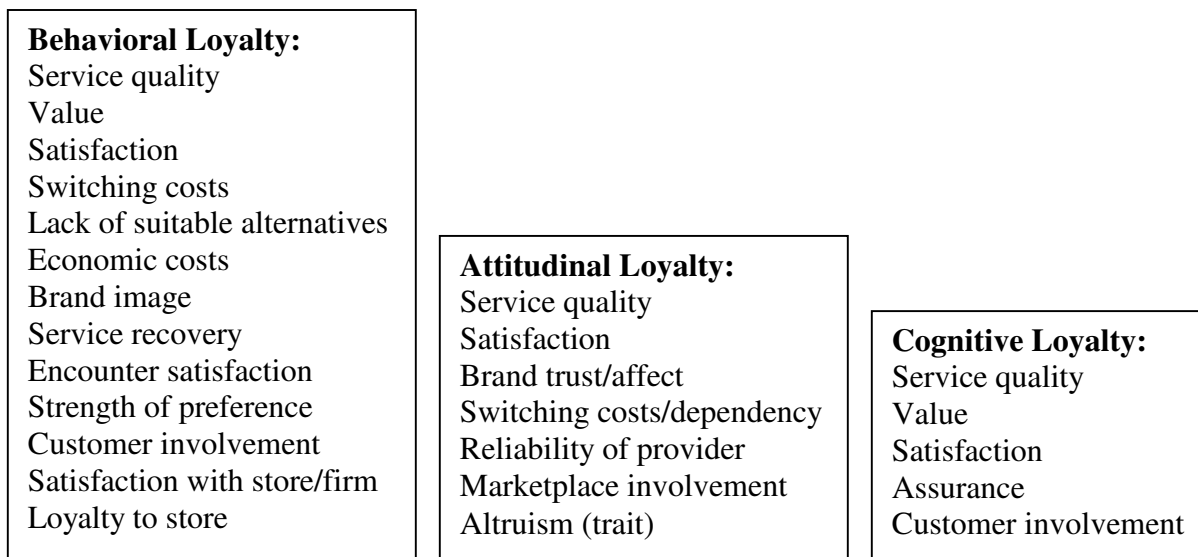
**Behavioral Loyalty:**
Service quality
Value
Satisfaction
Switching costs
Lack of suitable alternatives
Economic costs
Brand image
Service recovery
Encounter satisfaction
Strength of preference
Customer involvement
Satisfaction with store/firm
Loyalty to store

**Attitudinal Loyalty:**
Service quality
Satisfaction
Brand trust/affect
Switching costs/dependency
Reliability of provider
Marketplace involvement
Altruism (trait)

**Cognitive Loyalty:**
Service quality
Value
Satisfaction
Assurance
Customer involvement